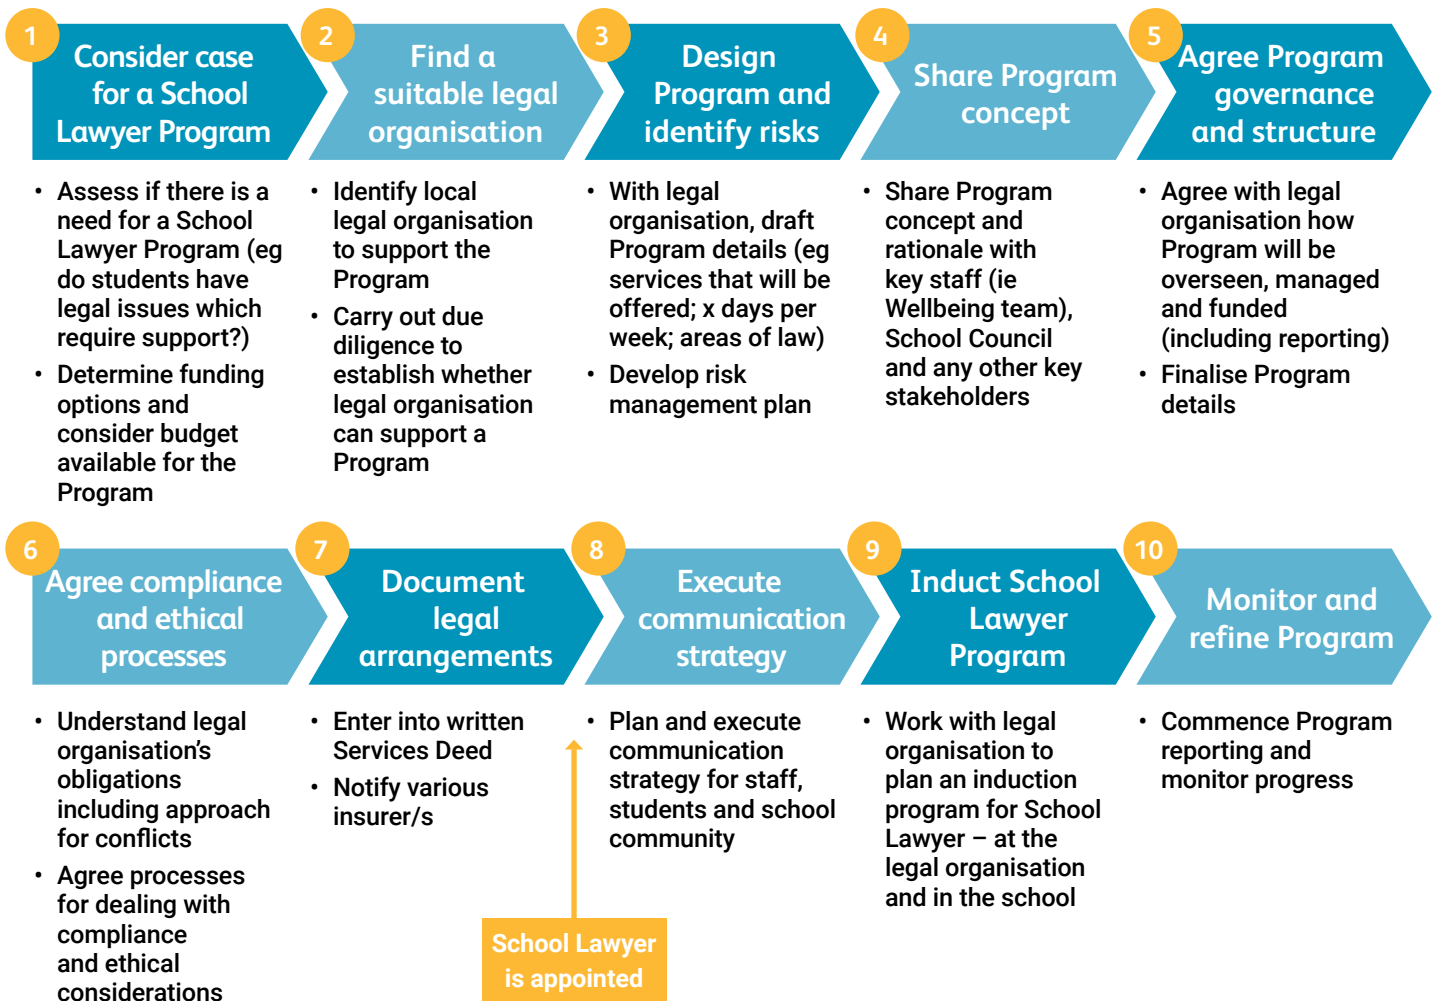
1 Consider case for a School Lawyer Program

• Assess if there is a need for a School Lawyer Program (eg do students have legal issues which require support?)
• Determine funding options and consider budget available for the Program

2 Find a suitable legal organisation

• Identify local legal organisation to support the Program
• Carry out due diligence to establish whether legal organisation can support a Program

3 Design Program and identify risks

• With legal organisation, draft Program details (eg services that will be offered; x days per week; areas of law)
• Develop risk management plan

4 Share Program concept

• Share Program concept and rationale with key staff (ie Wellbeing team), School Council and any other key stakeholders

5 Agree Program governance and structure

• Agree with legal organisation how Program will be overseen, managed and funded (including reporting)
• Finalise Program details

6 Agree compliance and ethical processes

• Understand legal organisation's obligations including approach for conflicts
• Agree processes for dealing with compliance and ethical considerations

7 Document legal arrangements

• Enter into written Services Deed
• Notify various insurer/s

School Lawyer is appointed

8 Execute communication strategy

• Plan and execute communication strategy for staff, students and school community

9 Induct School Lawyer Program

• Work with legal organisation to plan an induction program for School Lawyer – at the legal organisation and in the school

10 Monitor and refine Program

• Commence Program reporting and monitor progress